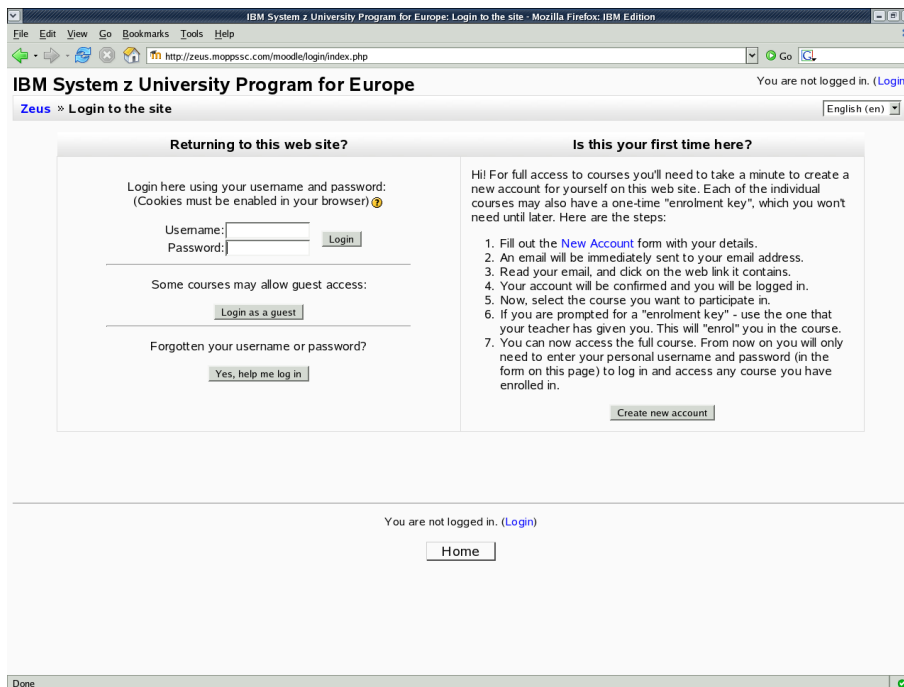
IBM System z University Program for Europe: Login to the site - Mozilla Firefox: IBM Edition

File Edit View Go Bookmarks Tools Help

http://zeus.moppssc.com/moodle/login/index.php

Go

IBM System z University Program for Europe

You are not logged in. (Login

Zeus » Login to the site

English (en)

Returning to this web site?

Login here using your username and password:
(Cookies must be enabled in your browser)

Username:
Password:

Login

Some courses may allow guest access:

Login as a guest

Forgotten your username or password?

Yes, help me log in

Is this your first time here?

Hi! For full access to courses you'll need to take a minute to create a new account for yourself on this web site. Each of the individual courses may also have a one-time "enrolment key", which you won't need until later. Here are the steps:

1. Fill out the New Account form with your details.
2. An email will be immediately sent to your email address.
3. Read your email, and click on the web link it contains.
4. Your account will be confirmed and you will be logged in.
5. Now, select the course you want to participate in.
6. If you are prompted for a "enrolment key" - use the one that your teacher has given you. This will "enrol" you in the course.
7. You can now access the full course. From now on you will only need to enter your personal username and password (in the form on this page) to log in and access any course you have enrolled in.

Create new account

You are not logged in. (Login)

Home

Done